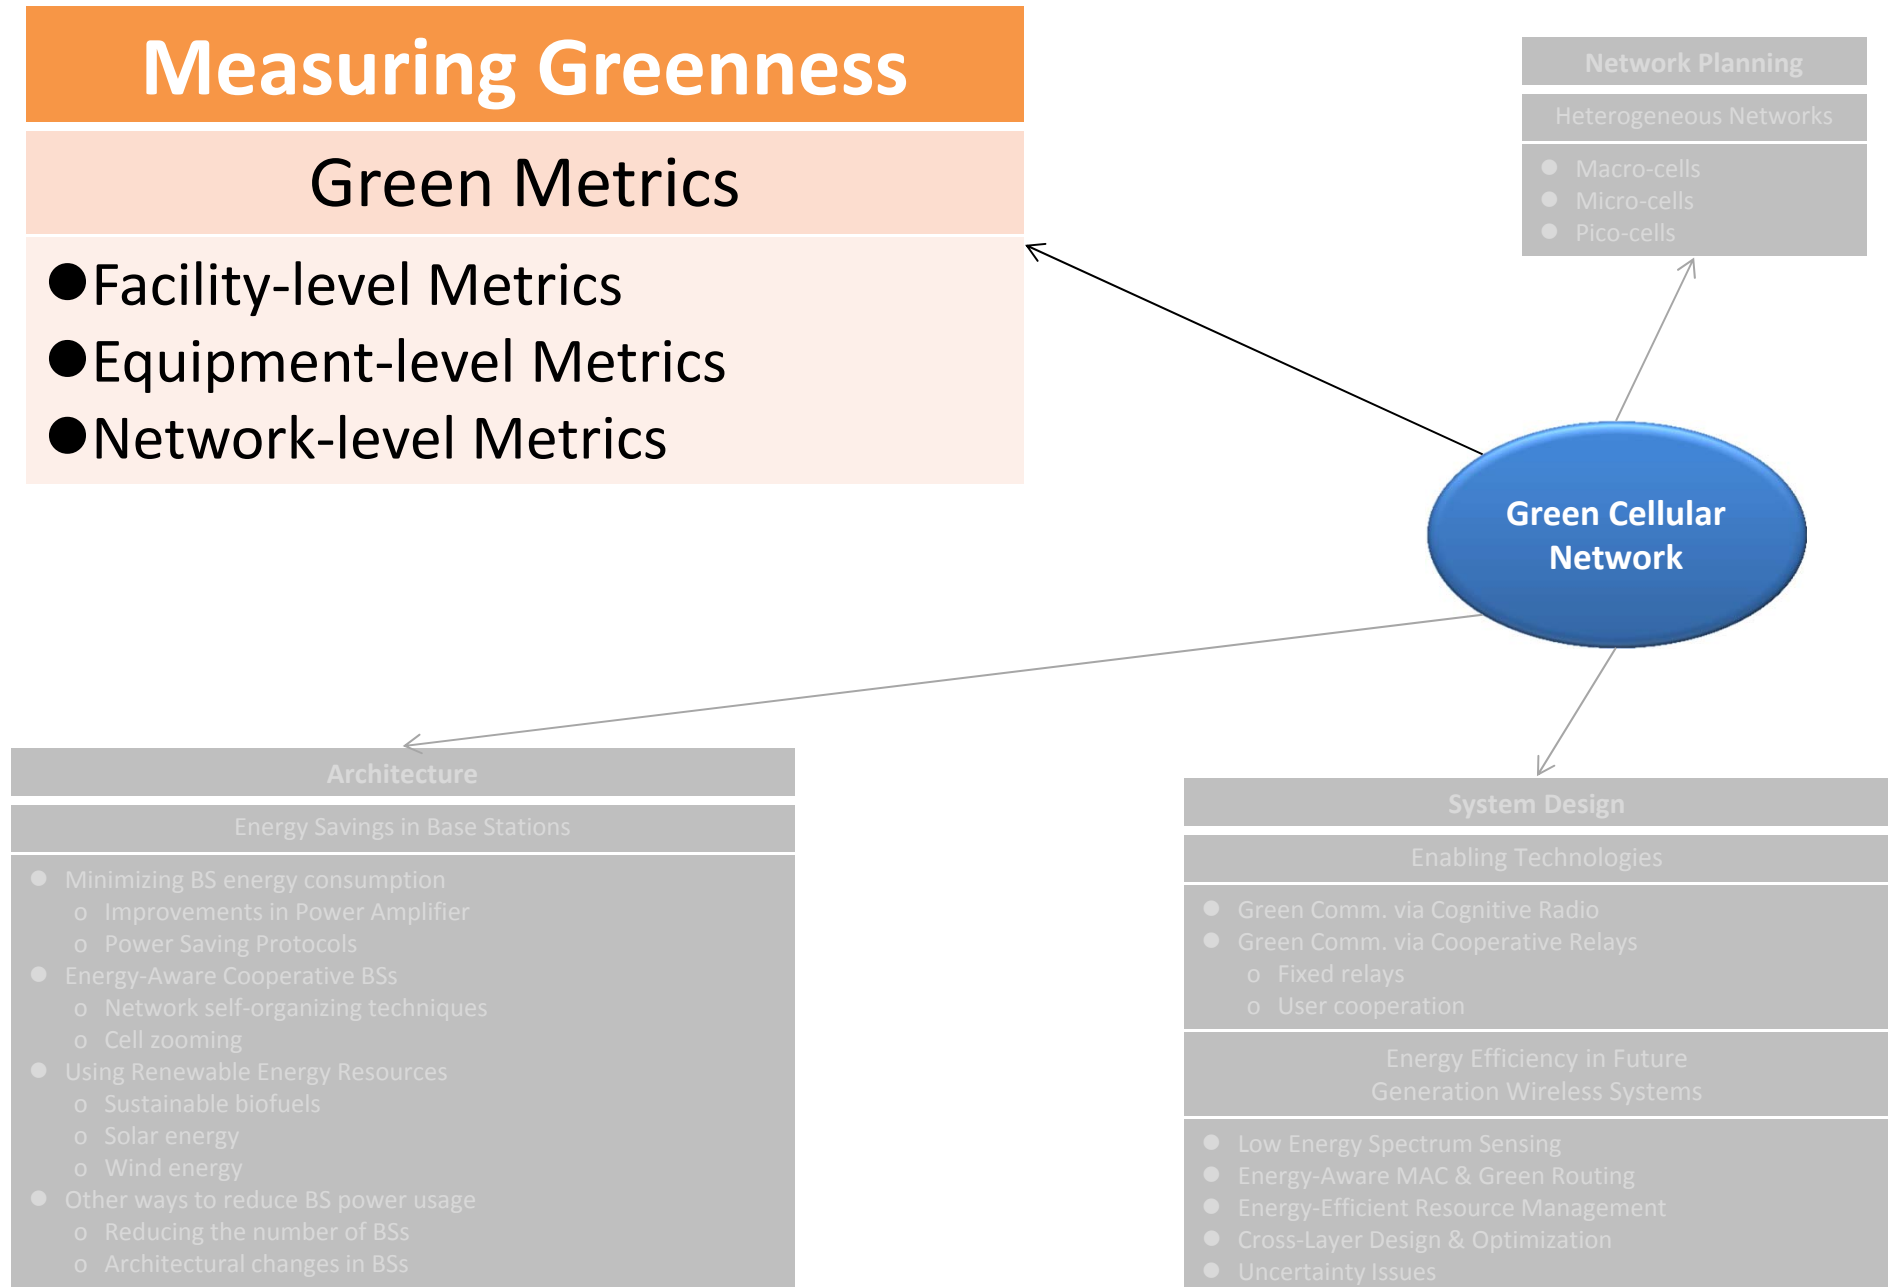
Measuring Greenness

Green Metrics

- Facility-level Metrics
- Equipment-level Metrics
- Network-level Metrics

Network Planning

Heterogeneous Networks

- Macro-cells
- Micro-cells
- Pico-cells

Green Cellular Network

Architecture

Energy Savings in Base Stations

- Minimizing BS energy consumption
  - o Improvements in Power Amplifier
  - o Power Saving Protocols
- Energy-Aware Cooperative BSs
  - o Network self-organizing techniques
  - o Cell zooming
- Using Renewable Energy Resources
  - o Sustainable biofuels
  - o Solar energy
  - o Wind energy
- Other ways to reduce BS power usage
  - o Reducing the number of BSs
  - o Architectural changes in BSs

System Design

Enabling Technologies

- Green Comm. via Cognitive Radio
- Green Comm. via Cooperative Relays
  - o Fixed relays
  - o User cooperation

Energy Efficiency in Future Generation Wireless Systems

- Low Energy Spectrum Sensing
- Energy-Aware MAC & Green Routing
- Energy-Efficient Resource Management
- Cross-Layer Design & Optimization
- Uncertainty Issues